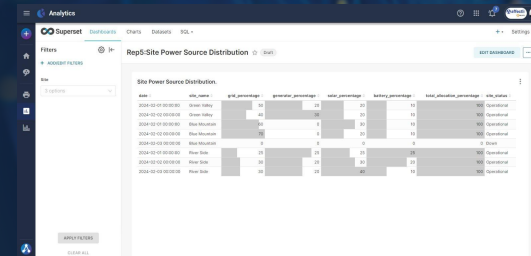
Analytics

Superset Dashboards Charts Datasets SQL

+ Settings

Filters

+ ADD/EDIT FILTERS

Site

5 options

APPLY FILTERS

CLEAR ALL

Rep5:Site Power Source Distribution Draft

EDIT DASHBOARD

Site Power Source Distribution.

| date | site_name | grid_percentage | generator_percentage | solar_percentage | battery_percentage | total_allocation_percentage | site_status |
|---|---|---|---|---|---|---|---|
| 2024-02-01 00:00:00 | Green Valley | 50 | 20 | 20 | 10 | 100 | Operational |
| 2024-02-02 00:00:00 | Green Valley | 40 | 30 | 20 | 10 | 100 | Operational |
| 2024-02-01 00:00:00 | Blue Mountain | 60 | 0 | 30 | 10 | 100 | Operational |
| 2024-02-02 00:00:00 | Blue Mountain | 70 | 0 | 20 | 10 | 100 | Operational |
| 2024-02-03 00:00:00 | Blue Mountain | 0 | 0 | 0 | 0 | 0 | Down |
| 2024-02-01 00:00:00 | River Side | 30 | 25 | 20 | 25 | 100 | Operational |
| 2024-02-02 00:00:00 | River Side | 25 | 25 | 30 | 20 | 100 | Operational |
| 2024-02-03 00:00:00 | River Side | 20 | 20 | 40 | 10 | 100 | Operational |